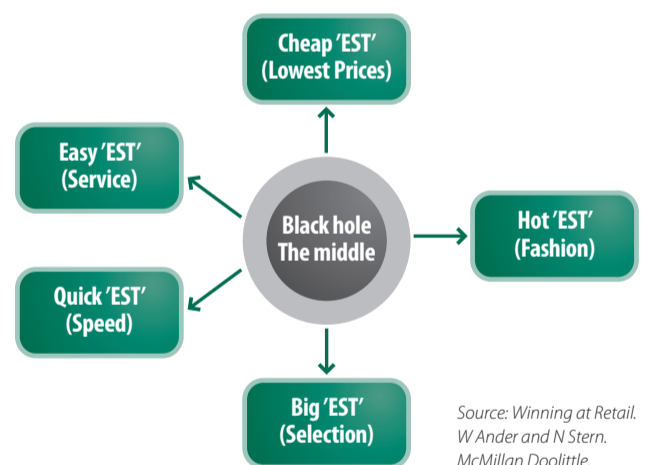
Cheap 'EST'
(Lowest Prices)

Easy 'EST'
(Service)

Black hole
The middle

Hot 'EST'
(Fashion)

Quick 'EST'
(Speed)

Big 'EST'
(Selection)

Source: Winning at Retail. W Ander and N Stern. McMillan Doolittle